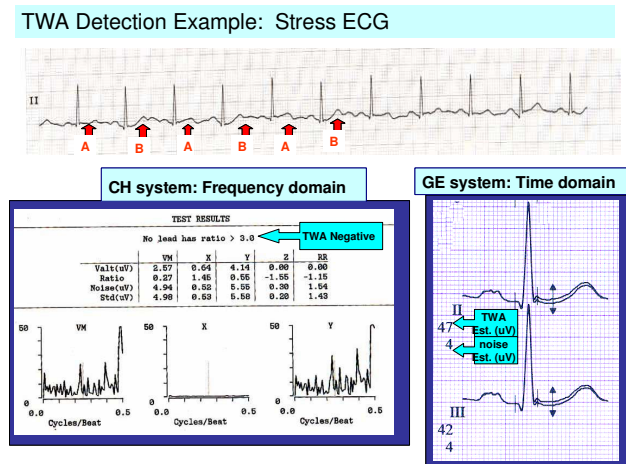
TWA Detection Example: Stress ECG

II

A B A B A B

CH system: Frequency domain

TEST RESULTS

No lead has ratio > 3.0

TWA Negative

| | VM | X | Y | Z | RR |
|---|---|---|---|---|---|
| Valt(uV) | 2.57 | 0.64 | 4.14 | 0.00 | 0.00 |
| Ratio | 0.27 | 1.45 | 0.55 | -1.55 | -1.15 |
| Noise(uV) | 4.94 | 0.52 | 5.55 | 0.30 | 1.54 |
| Std(uV) | 4.98 | 0.53 | 5.58 | 0.20 | 1.43 |

50 VM 0 0.0 0.5 Cycles/Beat

50 X 0 0.0 0.5 Cycles/Beat

50 Y 0 0.0 0.5 Cycles/Beat

GE system: Time domain

II

47 TWA Est. (uV)

4 noise Est. (uV)

III

42

4